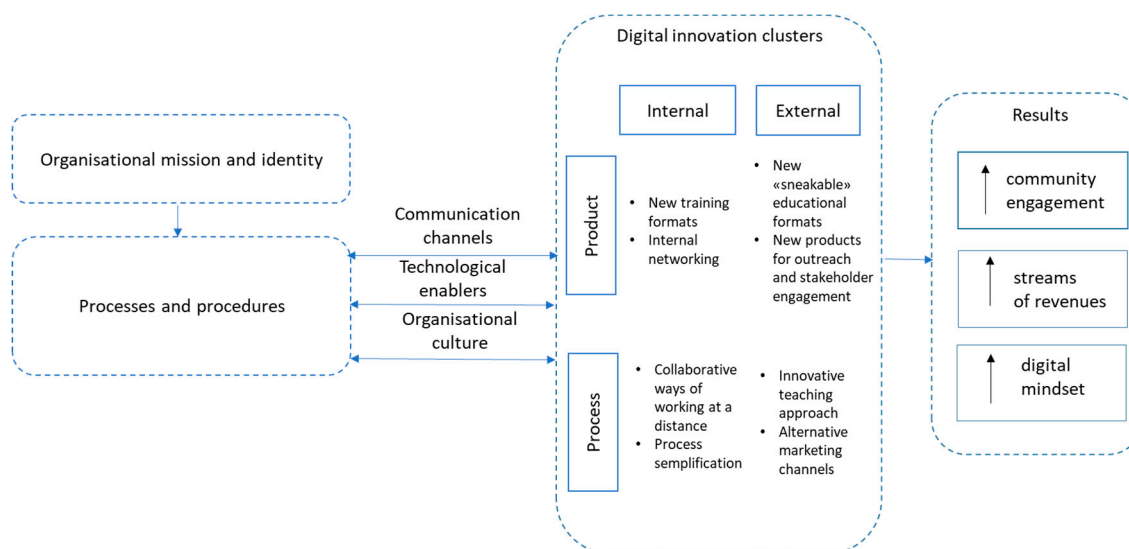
Organisational mission and identity

Processes and procedures

Communication channels

Technological enablers

Organisational culture

Digital innovation clusters

Internal

External

Product

- New training formats
- Internal networking

- New «sneakable» educational formats
- New products for outreach and stakeholder engagement

Process

- Collaborative ways of working at a distance
- Process semplification

- Innovative teaching approach
- Alternative marketing channels

Results

community engagement

streams of revenues

digital mindset